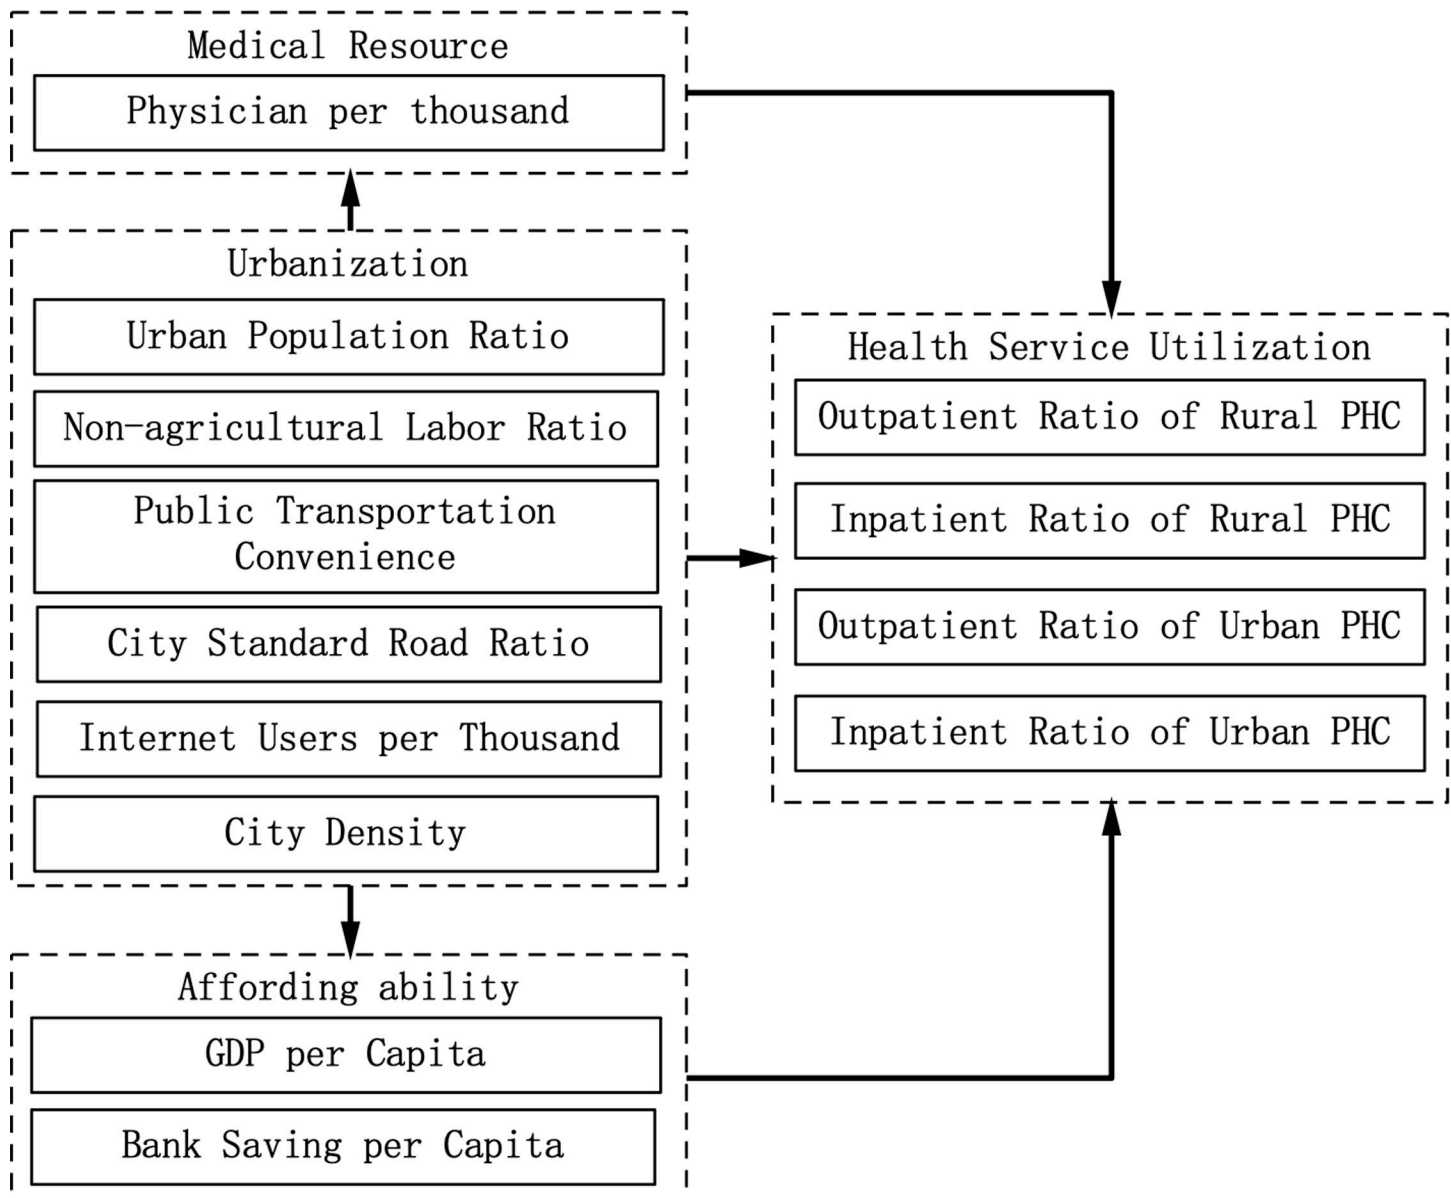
Medical Resource

Physician per thousand

Urbanization

Urban Population Ratio

Non-agricultural Labor Ratio

Public Transportation Convenience

City Standard Road Ratio

Internet Users per Thousand

City Density

Health Service Utilization

Outpatient Ratio of Rural PHC

Inpatient Ratio of Rural PHC

Outpatient Ratio of Urban PHC

Inpatient Ratio of Urban PHC

Affording ability

GDP per Capita

Bank Saving per Capita